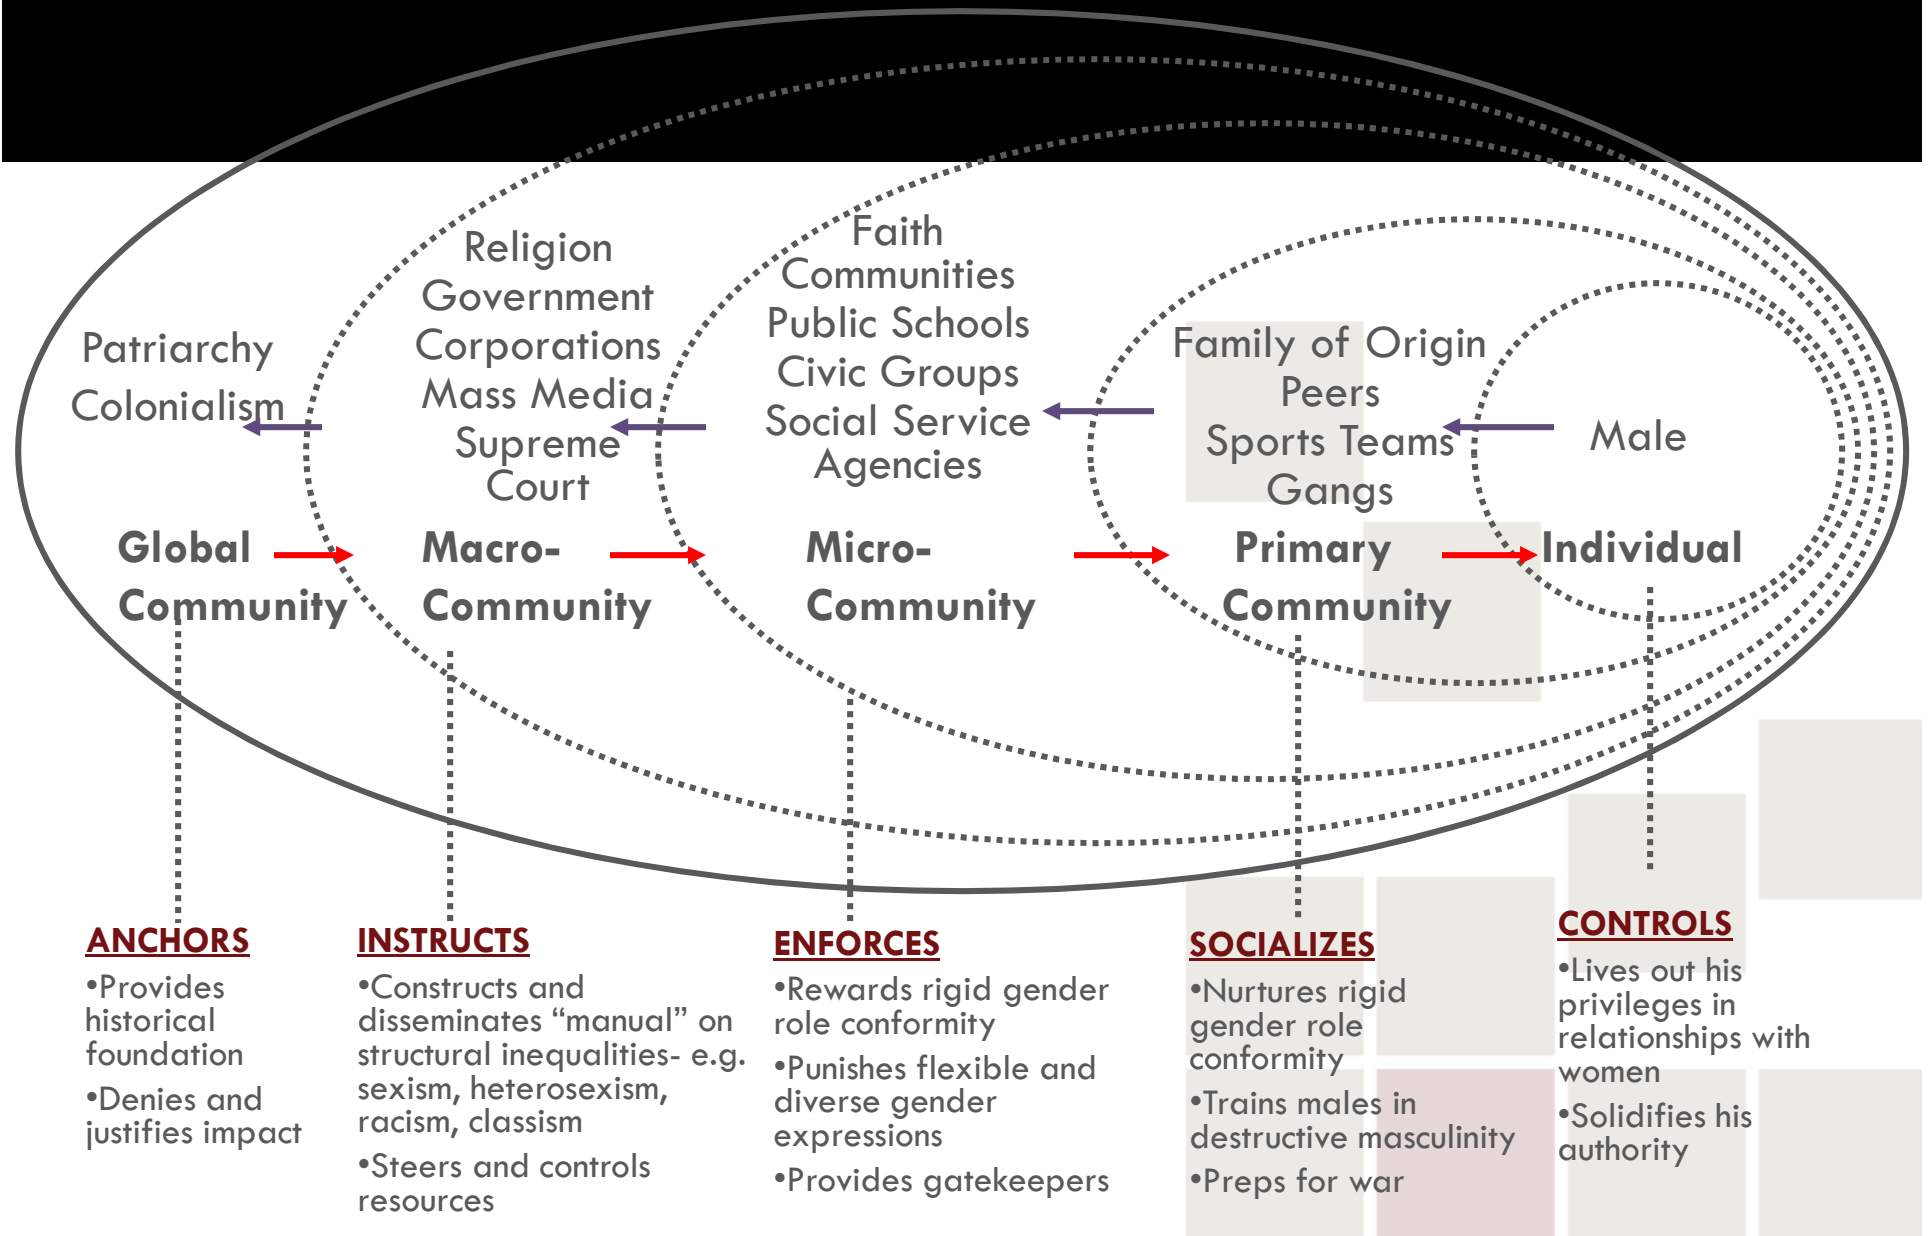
Patriarchy
Colonialism

Religion
Government
Corporations
Mass Media
Supreme Court

Faith Communities
Public Schools
Civic Groups
Social Service Agencies

Family of Origin
Peers
Sports Teams
Gangs

Male

Global Community

Macro-Community

Micro-Community

Primary Community

Individual

ANCHORS
•Provides historical foundation
•Denies and justifies impact

INSTRUCTS
•Constructs and disseminates “manual” on structural inequalities- e.g. sexism, heterosexism, racism, classism
•Steers and controls resources

ENFORCES
•Rewards rigid gender role conformity
•Punishes flexible and diverse gender expressions
•Provides gatekeepers

SOCIALIZES
•Nurtures rigid gender role conformity
•Trains males in destructive masculinity
•Preps for war

CONTROLS
•Lives out his privileges in relationships with women
•Solidifies his authority